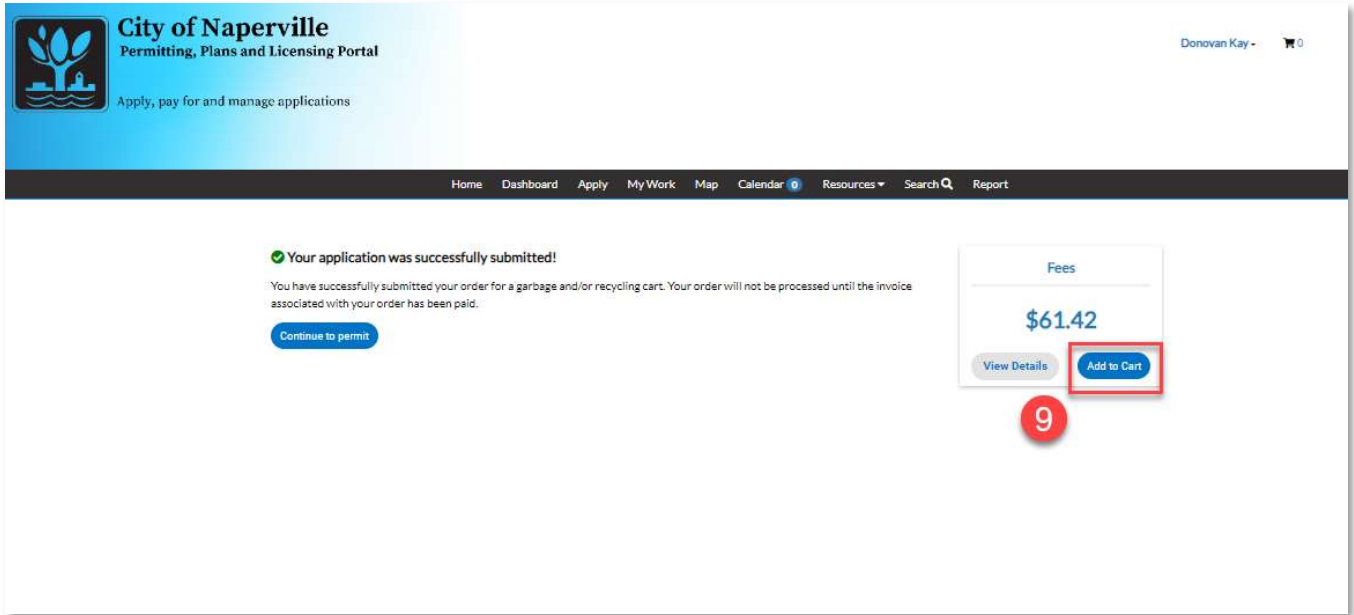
City of Naperville
Permitting, Plans and Licensing Portal

Apply, pay for and manage applications

Donovan Kay 0

Home Dashboard Apply My Work Map Calendar 0 Resources Search Report

Your application was successfully submitted!

You have successfully submitted your order for a garbage and/or recycling cart. Your order will not be processed until the invoice associated with your order has been paid.

Continue to permit

Fees

$61.42

View Details Add to Cart

9